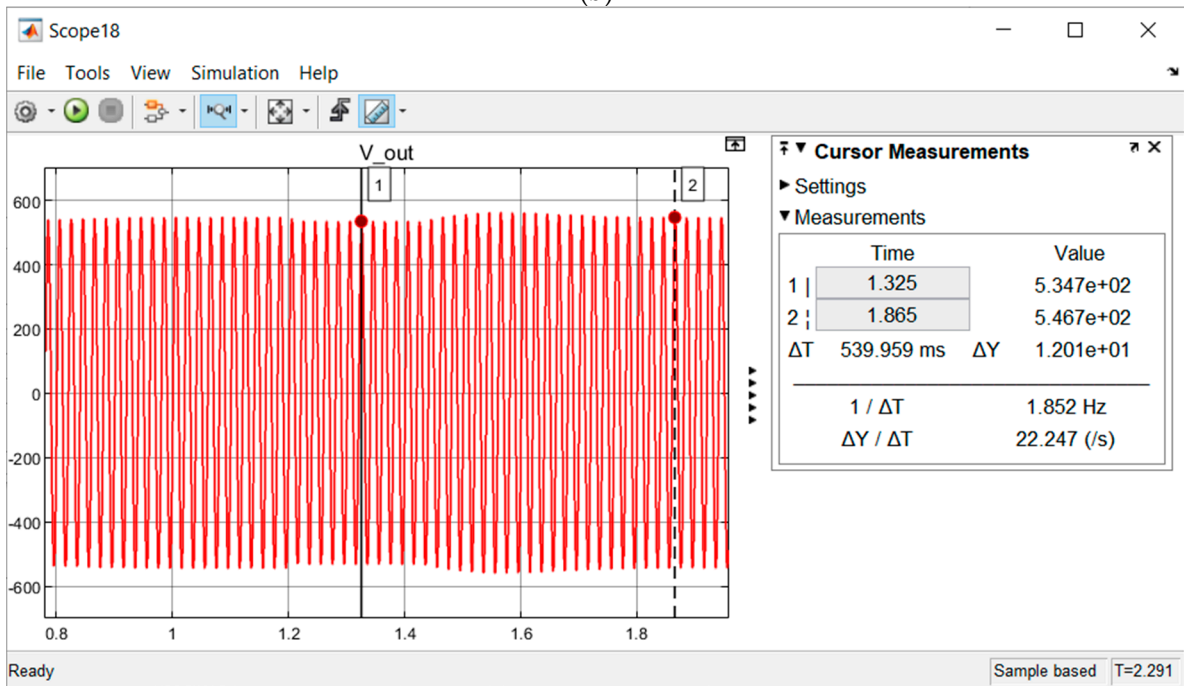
Scope18

File Tools View Simulation Help

V_out

1

2

600
400
200
0
-200
-400
-600

0.8 1 1.2 1.4 1.6 1.8

Cursor Measurements

▶ Settings

▼ Measurements

| | Time | | Value |
|---|---|---|---|
| 1 | 1.325 | | 5.347e+02 |
| 2 | 1.865 | | 5.467e+02 |
| ΔT | 539.959 ms | ΔY | 1.201e+01 |
| | 1 / ΔT | | 1.852 Hz |
| | ΔY / ΔT | | 22.247 (/s) |

Ready

Sample based T=2.291